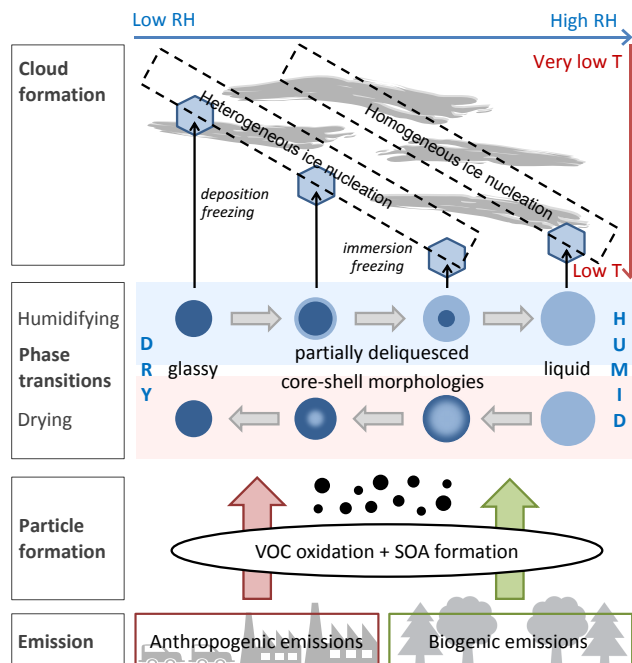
Low RH

High RH

Very low T

Low T

Cloud formation

Heterogeneous ice nucleation

Homogeneous ice nucleation

deposition freezing

immersion freezing

Humidifying

Phase transitions

Drying

DRY

HUMID

glassy

partially deliquesced

liquid

core-shell morphologies

Particle formation

VOC oxidation + SOA formation

Emission

Anthropogenic emissions

Biogenic emissions